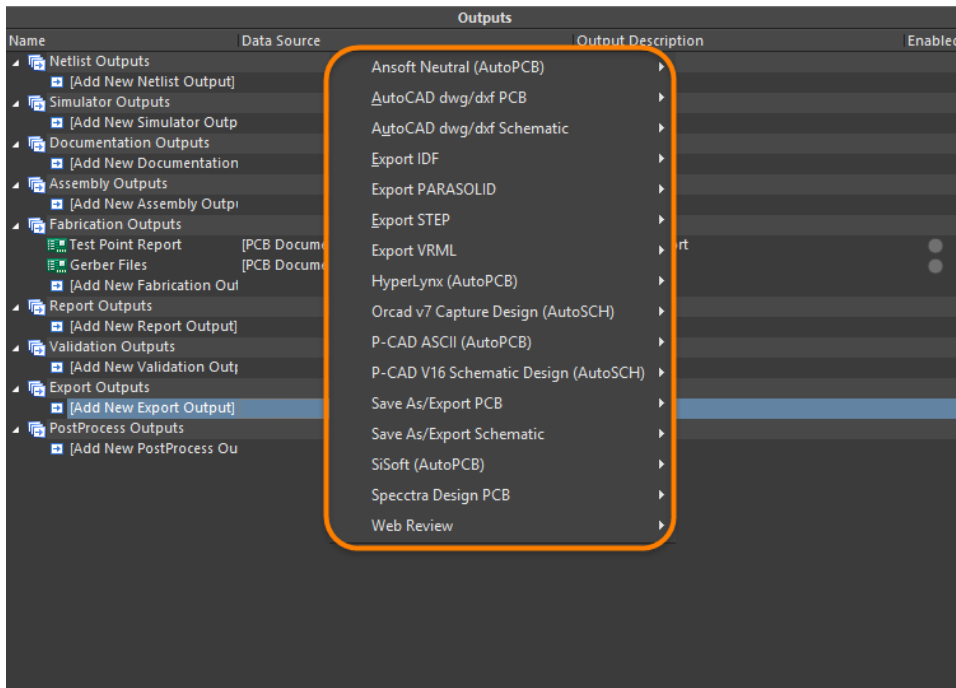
Outputs

Name
Data Source
Output Description
Enabled

Netlist Outputs
[Add New Netlist Output]
Simulator Outputs
[Add New Simulator Outp
Documentation Outputs
[Add New Documentation
Assembly Outputs
[Add New Assembly Outp
Fabrication Outputs
Test Point Report
[PCB Docume
Gerber Files
[PCB Docume
[Add New Fabrication Ou
Report Outputs
[Add New Report Output]
Validation Outputs
[Add New Validation Out
Export Outputs
[Add New Export Output]
PostProcess Outputs
[Add New PostProcess Ou

rt

Ansoft Neutral (AutoPCB)
AutoCAD dwg/dxf PCB
AutoCAD dwg/dxf Schematic
Export IDF
Export PARASOLID
Export STEP
Export VRML
HyperLynx (AutoPCB)
Orcad v7 Capture Design (AutoSCH)
P-CAD ASCII (AutoPCB)
P-CAD V16 Schematic Design (AutoSCH)
Save As/Export PCB
Save As/Export Schematic
SiSoft (AutoPCB)
Specctra Design PCB
Web Review